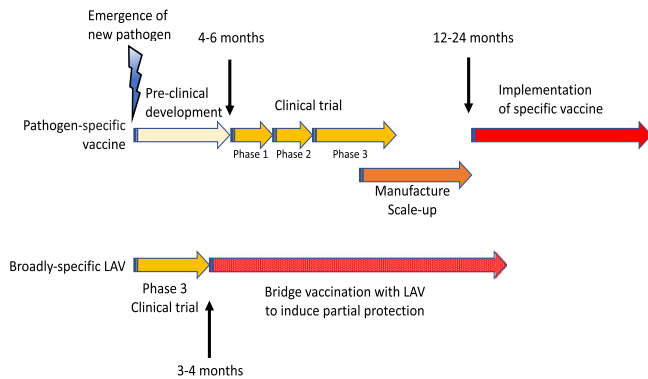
Emergence of new pathogen

4-6 months

12-24 months

Pre-clinical development

Clinical trial

Implementation of specific vaccine

Pathogen-specific vaccine

Phase 1

Phase 2

Phase 3

Manufacture Scale-up

Broadly-specific LAV

Phase 3 Clinical trial

Bridge vaccination with LAV to induce partial protection

3-4 months